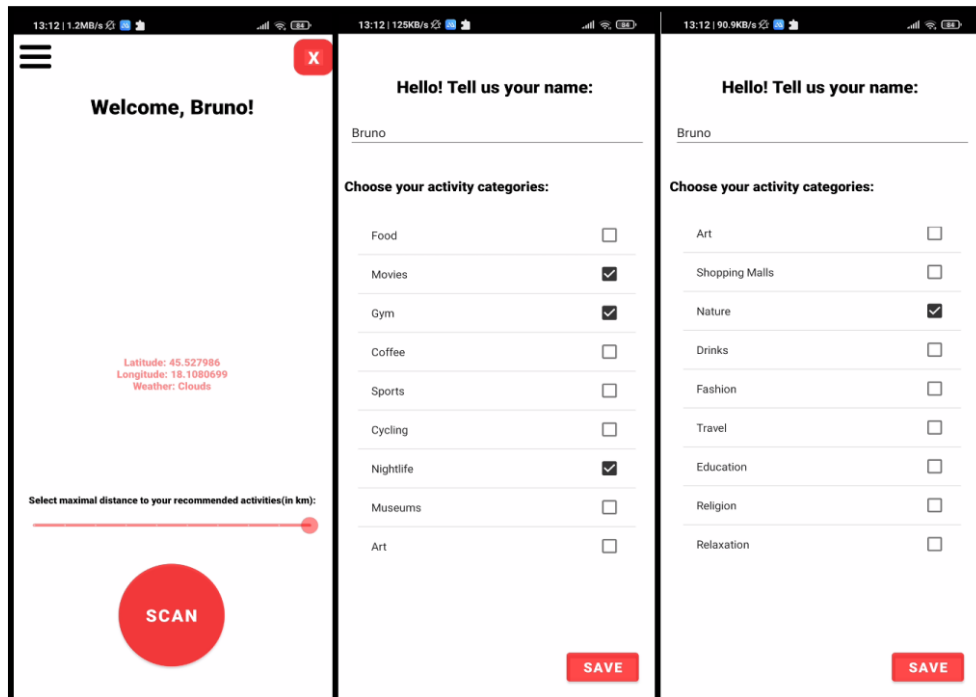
13:12 | 1.2MB/s

X

Welcome, Bruno!

Latitude: 45.527986
Longitude: 18.1080699
Weather: Clouds

Select maximal distance to your recommended activities(in km):

SCAN

13:12 | 125KB/s

Hello! Tell us your name:

Bruno

Choose your activity categories:

Food
Movies
Gym
Coffee
Sports
Cycling
Nightlife
Museums
Art

SAVE

13:12 | 90.9KB/s

Hello! Tell us your name:

Bruno

Choose your activity categories:

Art
Shopping Malls
Nature
Drinks
Fashion
Travel
Education
Religion
Relaxation

SAVE